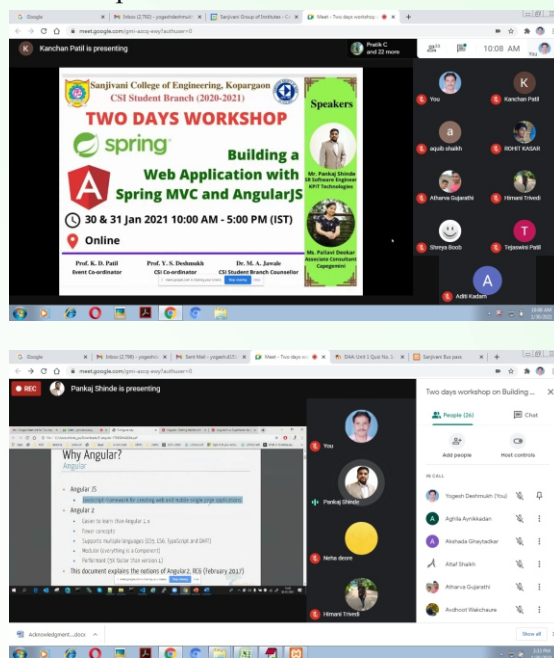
Google | Inbox (2,750) - yogeshdeshmukh | Sanjivani Group of Institutes | Meet - Two days workshop
meet.google.com/gmr-aocy-ewy?authuser=0

K Kanchan Patil is presenting
Pratik C and 22 more
10:08 AM
You

Sanjivani College of Engineering, Kopargaon
CSI Student Branch (2020-2021)
TWO DAYS WORKSHOP
spring
Building a Web Application with Spring MVC and AngularJS
30 & 31 Jan 2021 10:00 AM - 5:00 PM (IST)
Online
Speakers
Mr. Pankaj Shinde
SR Software Engineer
KPIT Technologies
Ms. Pallavi Deokar
Associate Consultant
Capgemini
Prof. K. D. Patil
Event Co-ordinator
Prof. Y. S. Deshmukh
CSI Co-ordinator
Dr. M. A. Jawale
CSI Student Branch Counsellor
Stop sharing
Hide

You
Kanchan Patil
aqiub shaikh
ROHIT KASAR
Atharva Gujarathi
Himani Trivedi
Shreya Boob
Tejaswini Patil
Aditi Kadam

Google | Inbox (2,798) - yogeshdeshmukh | Sent Mail - yogesh | Meet - Two days wo | SIAM Unit 3 Quiz No. | Sanjivani Bus pass
meet.google.com/gmr-aocy-ewy?authuser=0

REC
Pankaj Shinde is presenting

Why Angular?
Angular
• Angular JS
• Javascript Framework for creating web and mobile single page applications
• Angular 2
• Easier to learn than Angular 1.x
• Fewer concepts
• Supports multiple languages (ES5, ES6, TypeScript and DART)
• Modular (Everything is a Component)
• Performant (5X faster than version 1)
• This document explains the notions of Angular2, RC6 (February 2017)

You
Pankaj Shinde
Neha deore
Himani Trivedi

Two days workshop on Building ...
People (26)
Chat
Add people
Host controls
IN CALL
Yogesh Deshmukh (You)
Aghila Ayrikkadan
Akshada Gheytadkar
Altaf Shaikh
Atharva Gujarathi
Avdhoot Wakchaure

Acknowledgment....docx
Show all